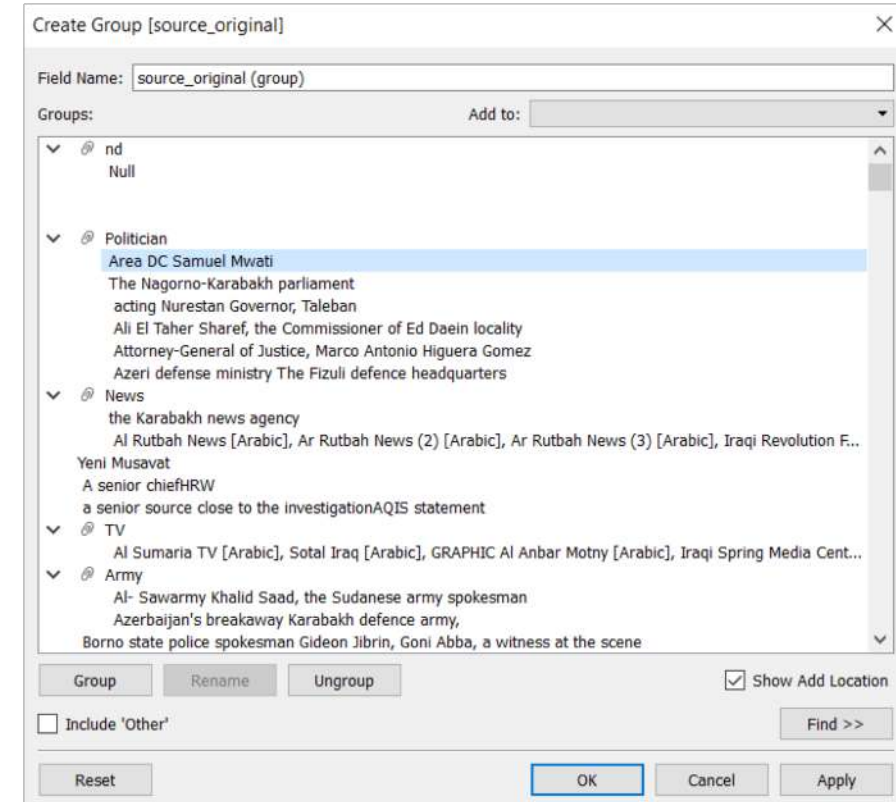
Create Group [source_original]

Field Name: source_original (group)

Groups:

Add to:

nd
Null

Politician
Area DC Samuel Mwati
The Nagorno-Karabakh parliament
acting Nurestan Governor, Taleban
Ali El Taher Sharef, the Commissioner of Ed Daein locality
Attorney-General of Justice, Marco Antonio Higuera Gomez
Azeri defense ministry The Fizuli defence headquarters

News
the Karabakh news agency
Al Rutbah News [Arabic], Ar Rutbah News (2) [Arabic], Ar Rutbah News (3) [Arabic], Iraqi Revolution F...
Yeni Musavat
A senior chiefHRW
a senior source close to the investigationAQIS statement

TV
Al Sumaria TV [Arabic], Sotal Iraq [Arabic], GRAPHIC Al Anbar Motny [Arabic], Iraqi Spring Media Cent...

Army
Al- Sawarmy Khalid Saad, the Sudanese army spokesman
Azerbaijan's breakaway Karabakh defence army,
Borno state police spokesman Gideon Jibrin, Goni Abba, a witness at the scene

Group
Rename
Ungroup
Show Add Location
Include 'Other'
Find >>
Reset
OK
Cancel
Apply